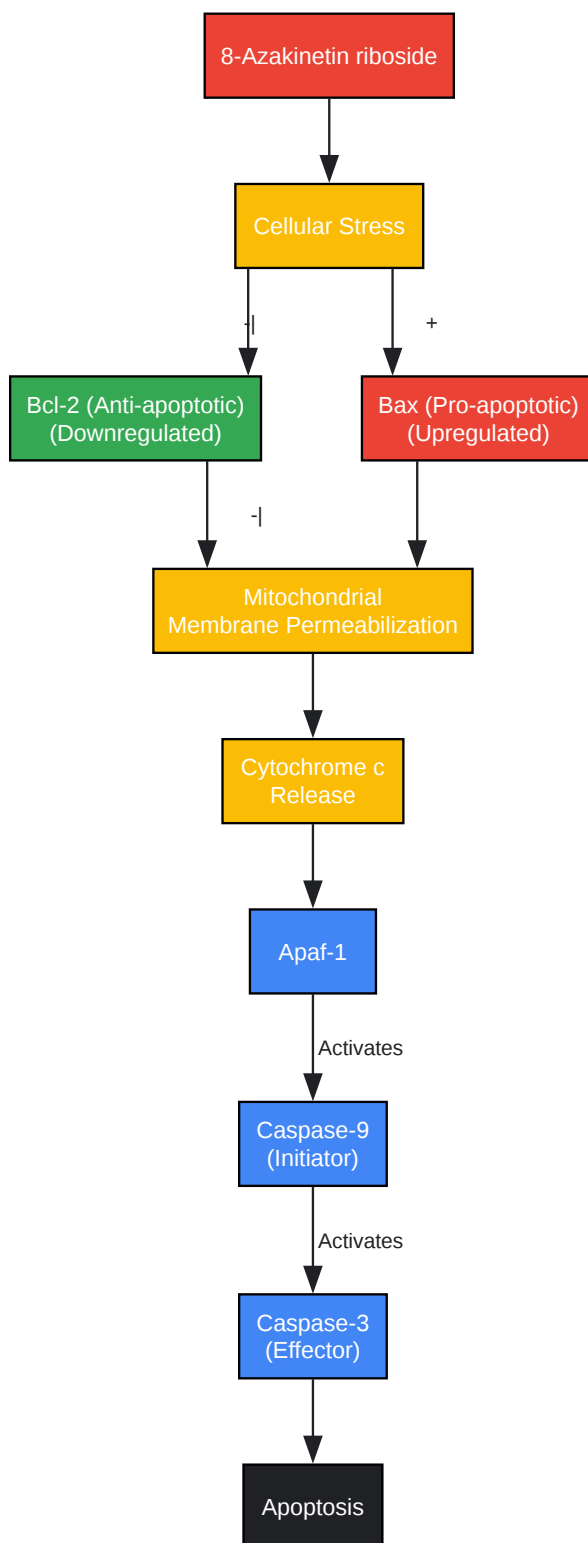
8-Azakinetin riboside

Cellular Stress

-|

+

Bcl-2 (Anti-apoptotic) (Downregulated)

Bax (Pro-apoptotic) (Upregulated)

-|

Mitochondrial Membrane Permeabilization

Cytochrome c Release

Apaf-1

Activates

Caspase-9 (Initiator)

Activates

Caspase-3 (Effector)

Apoptosis